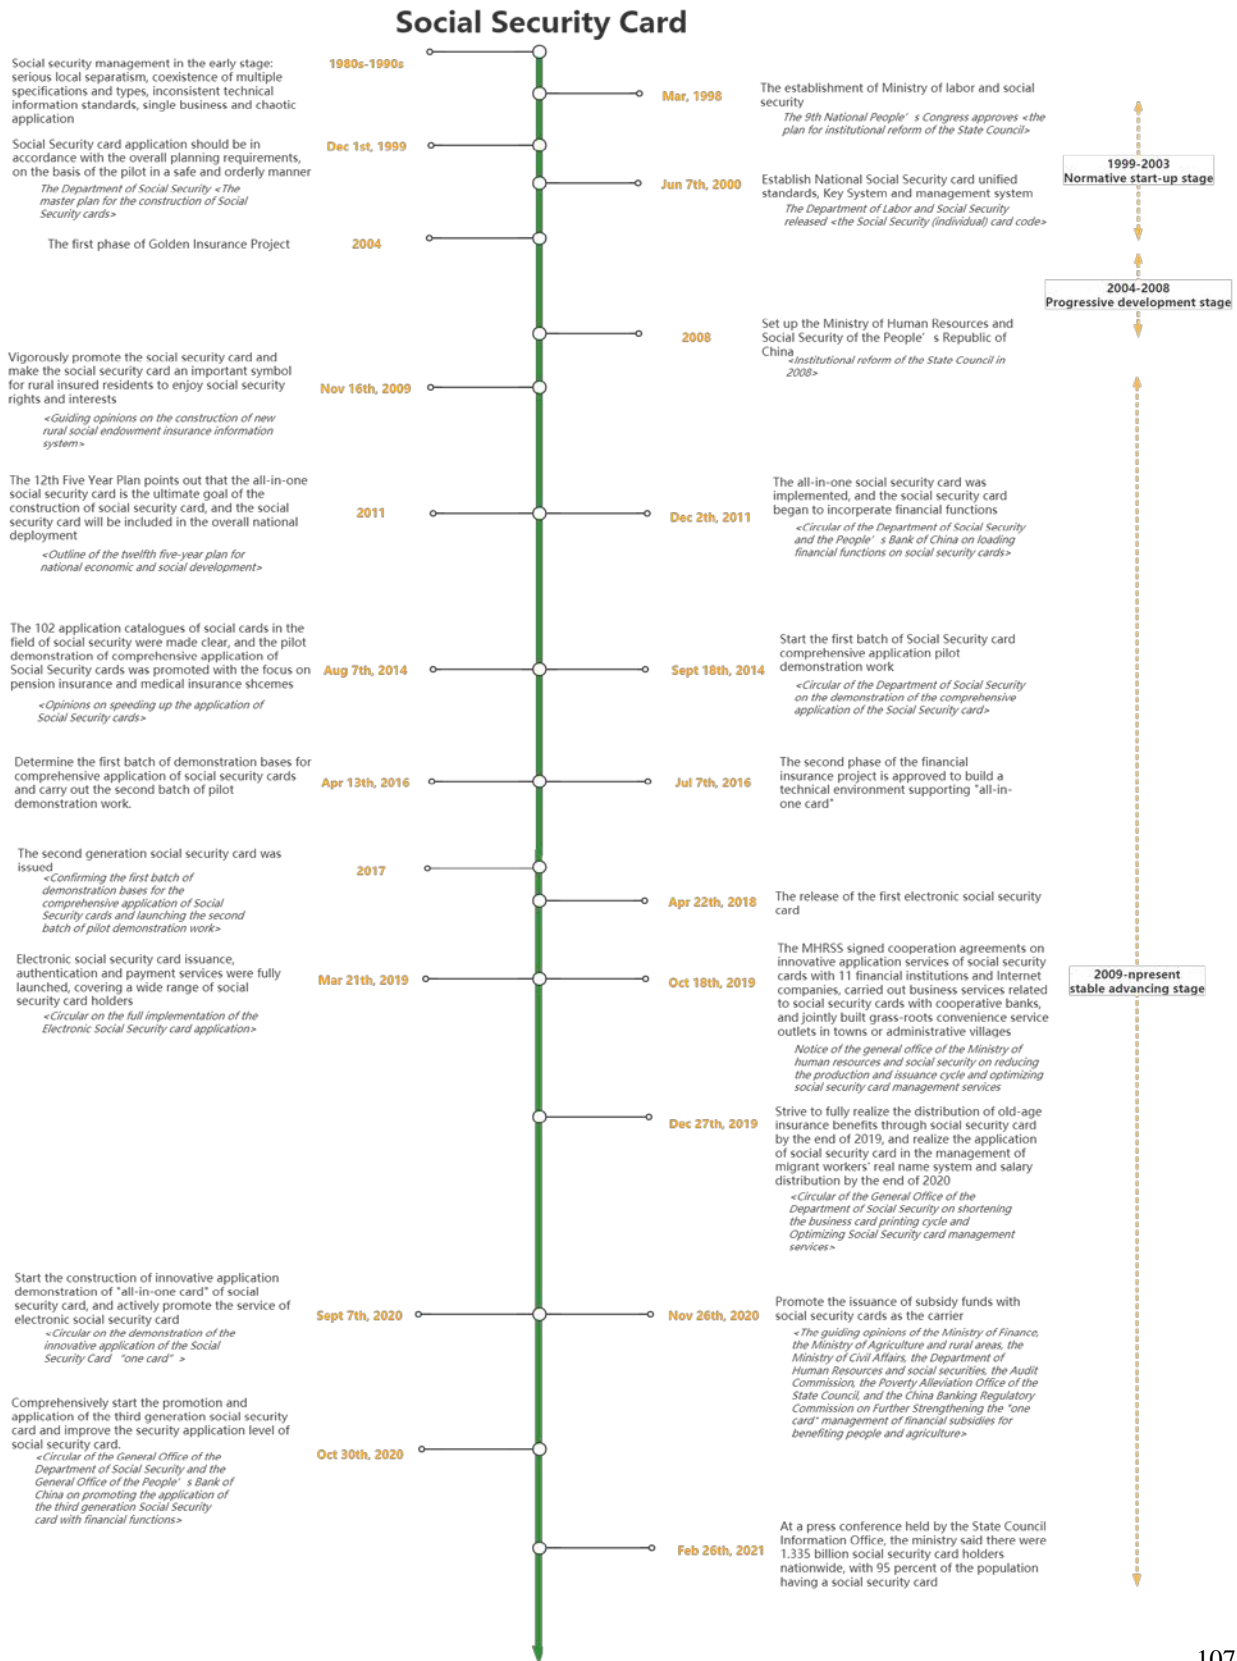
Social Security Card

Social security management in the early stage: serious local separatism, coexistence of multiple specifications and types, inconsistent technical information standards, single business and chaotic application

1980s-1990s

Mar, 1998

The establishment of Ministry of labor and social security

The 9th National People' s Congress approves <the plan for institutional reform of the State Council>

Social Security card application should be in accordance with the overall planning requirements, on the basis of the pilot in a safe and orderly manner

The Department of Social Security <The master plan for the construction of Social Security cards>

Dec 1st, 1999

Jun 7th, 2000

Establish National Social Security card unified standards, Key System and management system

The Department of Labor and Social Security released <the Social Security (individual) card code>

1999-2003
Normative start-up stage

The first phase of Golden Insurance Project

2004

2004-2008
Progressive development stage

2008

Set up the Ministry of Human Resources and Social Security of the People' s Republic of China

<Institutional reform of the State Council in 2008>

Vigorously promote the social security card and make the social security card an important symbol for rural insured residents to enjoy social security rights and interests

<Guiding opinions on the construction of new rural social endowment insurance information system>

Nov 16th, 2009

The 12th Five Year Plan points out that the all-in-one social security card is the ultimate goal of the construction of social security card, and the social security card will be included in the overall national deployment

<Outline of the twelfth five-year plan for national economic and social development>

2011

Dec 2th, 2011

The all-in-one social security card was implemented, and the social security card began to incorporate financial functions

<Circular of the Department of Social Security and the People' s Bank of China on loading financial functions on social security cards>

The 102 application catalogues of social cards in the field of social security were made clear, and the pilot demonstration of comprehensive application of Social Security cards was promoted with the focus on pension insurance and medical insurance shcemes

<Opinions on speeding up the application of Social Security cards>

Aug 7th, 2014

Sept 18th, 2014

Start the first batch of Social Security card comprehensive application pilot demonstration work

<Circular of the Department of Social Security on the demonstration of the comprehensive application of the Social Security card>

Determine the first batch of demonstration bases for comprehensive application of social security cards and carry out the second batch of pilot demonstration work.

Apr 13th, 2016

Jul 7th, 2016

The second phase of the financial insurance project is approved to build a technical environment supporting "all-in-one card"

The second generation social security card was issued

<Confirming the first batch of demonstration bases for the comprehensive application of Social Security cards and launching the second batch of pilot demonstration work>

2017

Apr 22th, 2018

The release of the first electronic social security card

Electronic social security card issuance, authentication and payment services were fully launched, covering a wide range of social security card holders

<Circular on the full implementation of the Electronic Social Security card application>

Mar 21th, 2019

Oct 18th, 2019

The MHRSS signed cooperation agreements on innovative application services of social security cards with 11 financial institutions and Internet companies, carried out business services related to social security cards with cooperative banks, and jointly built grass-roots convenience service outlets in towns or administrative villages

Notice of the general office of the Ministry of human resources and social security on reducing the production and issuance cycle and optimizing social security card management services

2009-npresent
stable advancing stage

Dec 27th, 2019

Strive to fully realize the distribution of old-age insurance benefits through social security card by the end of 2019, and realize the application of social security card in the management of migrant workers' real name system and salary distribution by the end of 2020

<Circular of the General Office of the Department of Social Security on shortening the business card printing cycle and Optimizing Social Security card management services>

Start the construction of innovative application demonstration of "all-in-one card" of social security card, and actively promote the service of electronic social security card

<Circular on the demonstration of the innovative application of the Social Security Card "one card" >

Sept 7th, 2020

Nov 26th, 2020

Promote the issuance of subsidy funds with social security cards as the carrier

<The guiding opinions of the Ministry of Finance, the Ministry of Agriculture and rural areas, the Ministry of Civil Affairs, the Department of Human Resources and social securities, the Audit Commission, the Poverty Alleviation Office of the State Council, and the China Banking Regulatory Commission on Further Strengthening the "one card" management of financial subsidies for benefiting people and agriculture>

Comprehensively start the promotion and application of the third generation social security card and improve the security application level of social security card.

<Circular of the General Office of the Department of Social Security and the General Office of the People' s Bank of China on promoting the application of the third generation Social Security card with financial functions>

Oct 30th, 2020

Feb 26th, 2021

At a press conference held by the State Council Information Office, the ministry said there were 1.335 billion social security card holders nationwide, with 95 percent of the population having a social security card

107